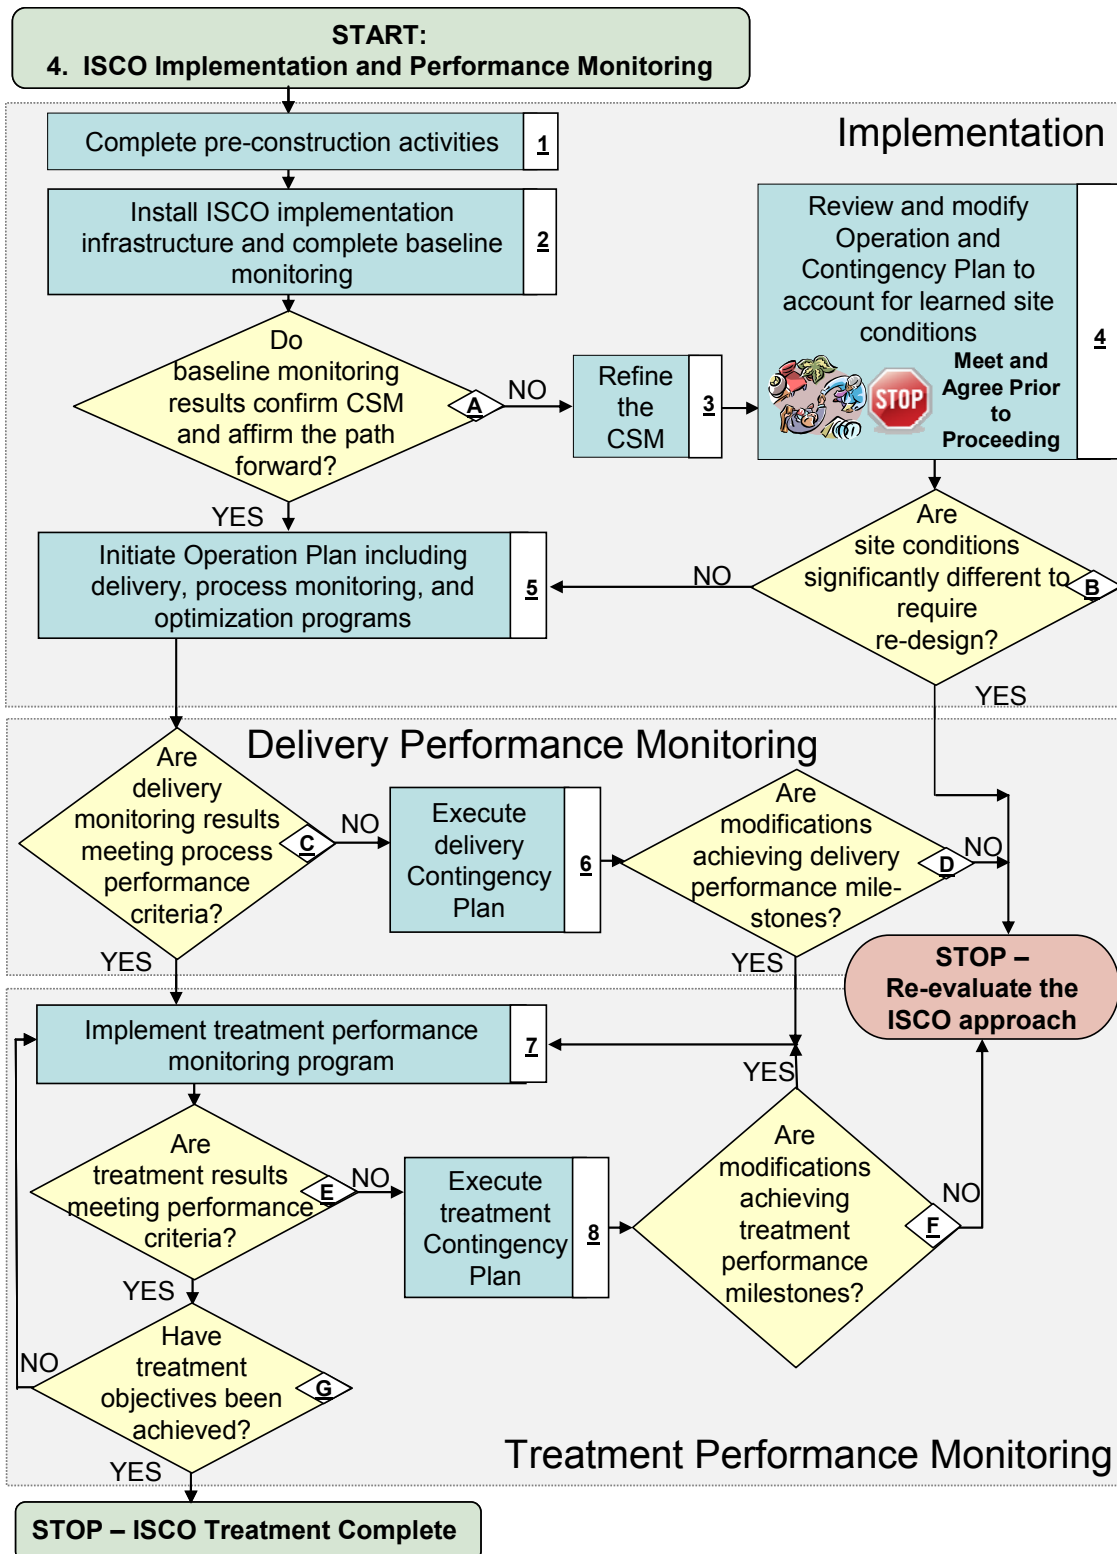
START:
4. ISCO Implementation and Performance Monitoring

Implementation

Complete pre-construction activities 1

Install ISCO implementation infrastructure and complete baseline monitoring 2

Do baseline monitoring results confirm CSM and affirm the path forward? A

NO

Refine the CSM 3

Review and modify Operation and Contingency Plan to account for learned site conditions

STOP

Meet and Agree Prior to Proceeding

4

YES

Initiate Operation Plan including delivery, process monitoring, and optimization programs 5

NO

Are site conditions significantly different to require re-design? B

YES

Delivery Performance Monitoring

Are delivery monitoring results meeting process performance criteria? C

NO

Execute delivery Contingency Plan 6

Are modifications achieving delivery performance mile-stones? D

NO

YES

YES

STOP – Re-evaluate the ISCO approach

Implement treatment performance monitoring program 7

YES

Are treatment results meeting performance criteria? E

NO

Execute treatment Contingency Plan 8

Are modifications achieving treatment performance milestones? F

NO

YES

Have treatment objectives been achieved? G

NO

YES

Treatment Performance Monitoring

STOP – ISCO Treatment Complete